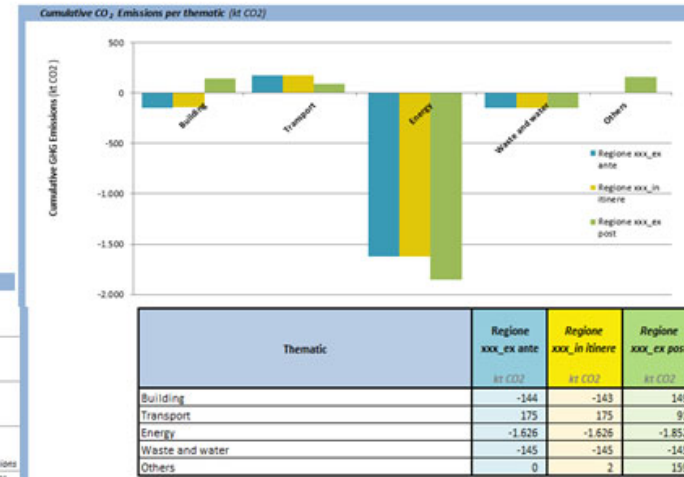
Cumulative $CO_2$ Emissions per thematic (kt CO2)

500
0
-500
-1.000
-1.500
-2.000

Cumulative GHG Emissions (kt CO2)

Building
Transport
Energy
Waste and water
Others

Regione xxx_ex ante
Regione xxx_in itinere
Regione xxx_ex post

| Thematic | Regione xxx_ex ante kt CO2 | Regione xxx_in itinere kt CO2 | Regione xxx_ex pos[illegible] kt CO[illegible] |
|---|---|---|---|
| Building | -144 | -143 | 14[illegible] |
| Transport | 175 | 175 | 9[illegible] |
| Energy | -1.626 | -1.626 | -1.85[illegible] |
| Waste and water | -145 | -145 | -14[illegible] |
| Others | 0 | 2 | 15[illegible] |

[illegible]ssions